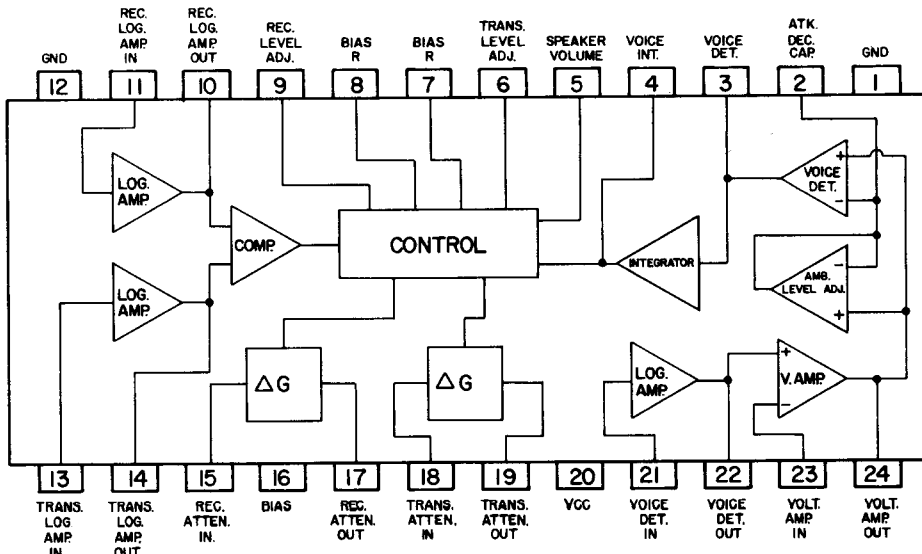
GND
12

REC. LOG. AMP. IN
11

REC. LOG. AMP. OUT
10

REC. LEVEL ADJ.
9

BIAS R
8

BIAS R
7

TRANS. LEVEL ADJ.
6

SPEAKER VOLUME
5

VOICE INT.
4

VOICE DET.
3

ATK. DEC. CAP
2

GND
1

LOG. AMP.

LOG. AMP.

COMP.

CONTROL

INTEGRATOR

VOICE DET.
+
−

AMB. LEVEL ADJ.
−
+

$\Delta$G

$\Delta$G

LOG. AMP.

V. AMP.
+
−

13
TRANS. LOG AMP. IN

14
TRANS. LOG. AMP. OUT

15
REC. ATTEN. IN.

16
BIAS

17
REC. ATTEN. OUT

18
TRANS. ATTEN. IN

19
TRANS. ATTEN. OUT

20
VCC

21
VOICE DET. IN

22
VOICE DET. OUT

23
VOLT. AMP. IN

24
VOLT. AMP. OUT